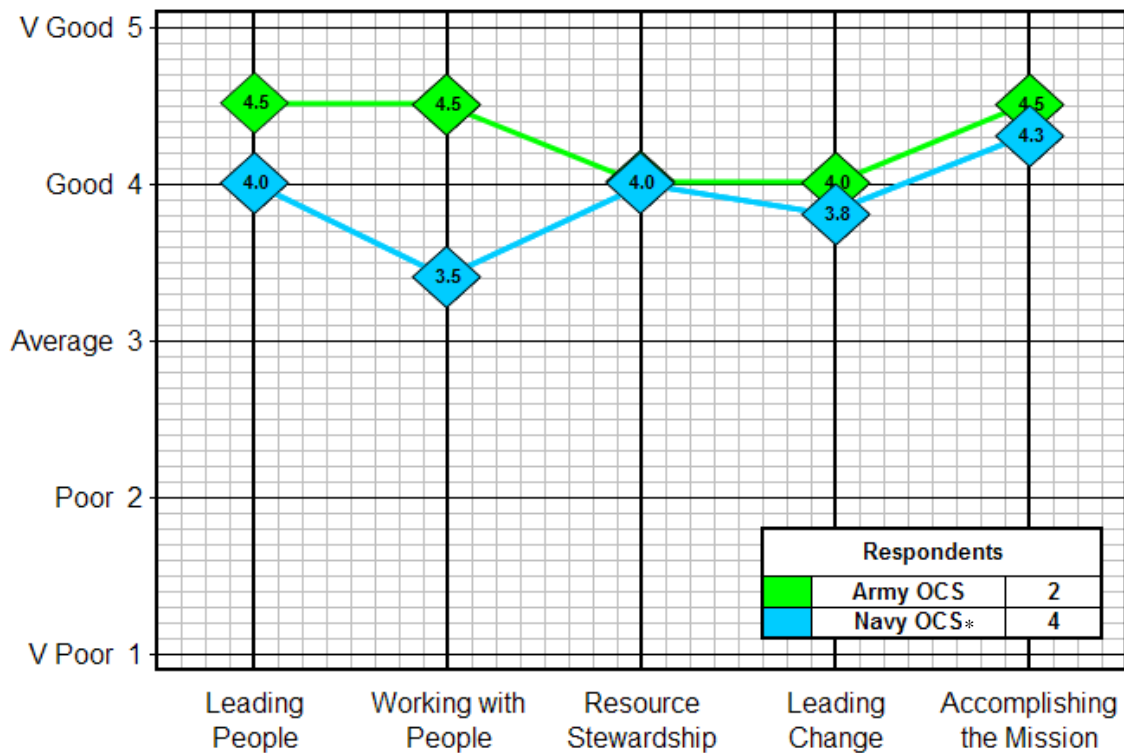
V Good 5
Good 4
Average 3
Poor 2
V Poor 1

4.5
4.5
4.0
4.0
4.5
4.0
3.5
4.0
3.8
4.3

Leading People
Working with People
Resource Stewardship
Leading Change
Accomplishing the Mission

| Respondents | |
|---|---|
| Army OCS | 2 |
| Navy OCS* | 4 |